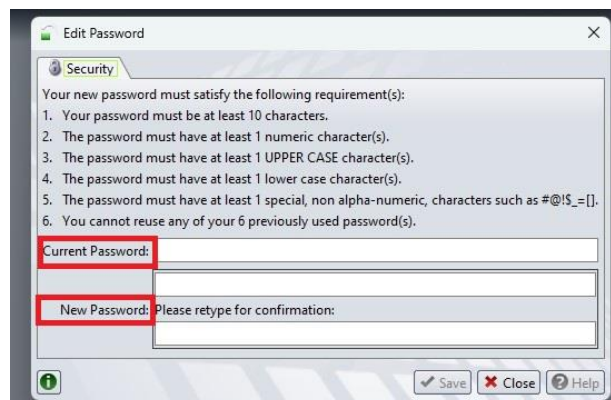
Edit Password

Security

Your new password must satisfy the following requirement(s):
1. Your password must be at least 10 characters.
2. The password must have at least 1 numeric character(s).
3. The password must have at least 1 UPPER CASE character(s).
4. The password must have at least 1 lower case character(s).
5. The password must have at least 1 special, non alpha-numeric, characters such as #@!$_=[].
6. You cannot reuse any of your 6 previously used password(s).

Current Password:

New Password: Please retype for confirmation:

Save Close Help